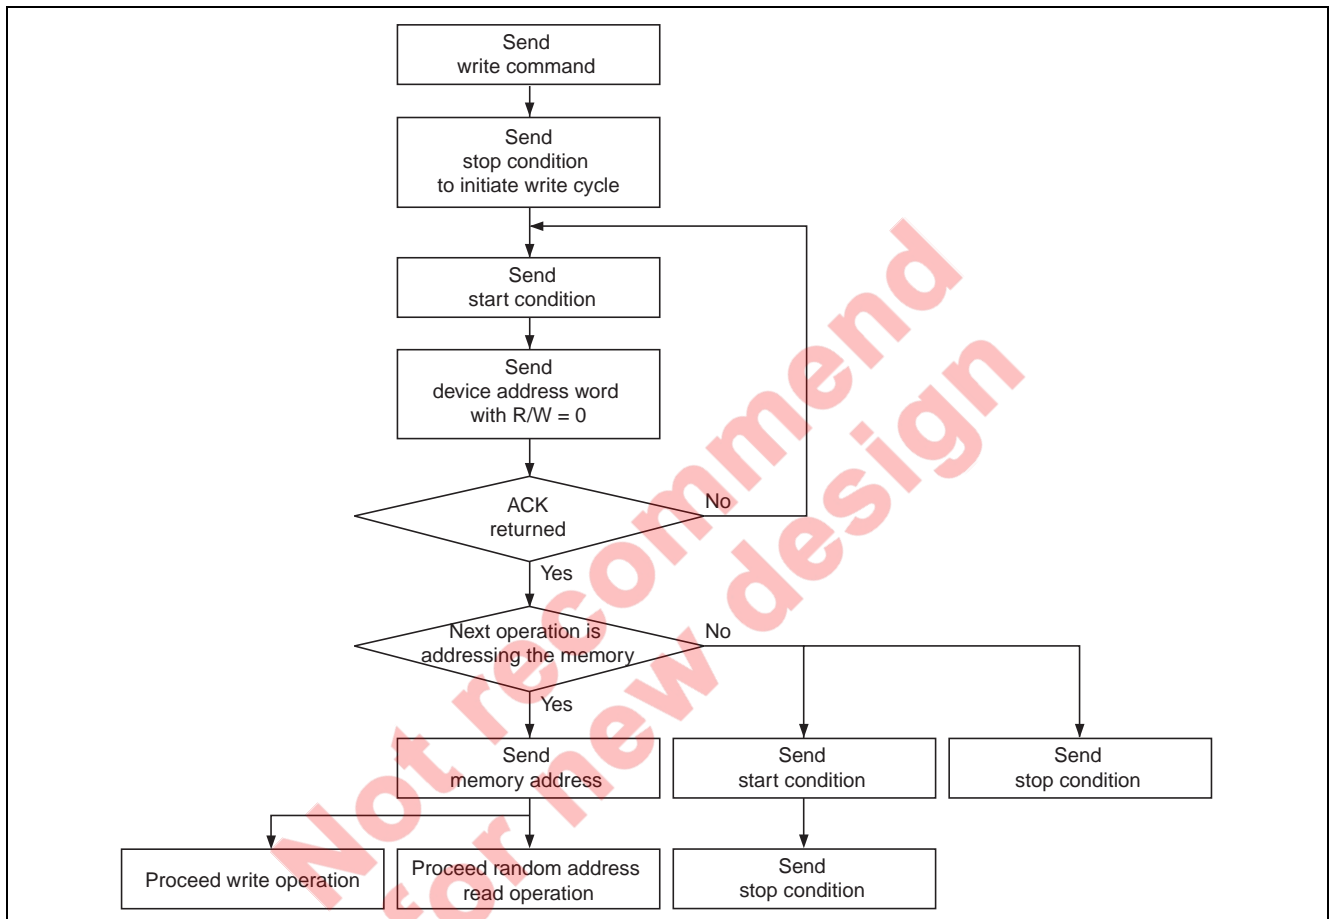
Send
write command

Send
stop condition
to initiate write cycle

Send
start condition

Send
device address word
with R/W = 0

ACK
returned

No

Yes

Next operation is
addressing the memory

No

Yes

Send
memory address

Send
start condition

Send
stop condition

Proceed write operation

Proceed random address
read operation

Send
stop condition

Not recommend
for new design